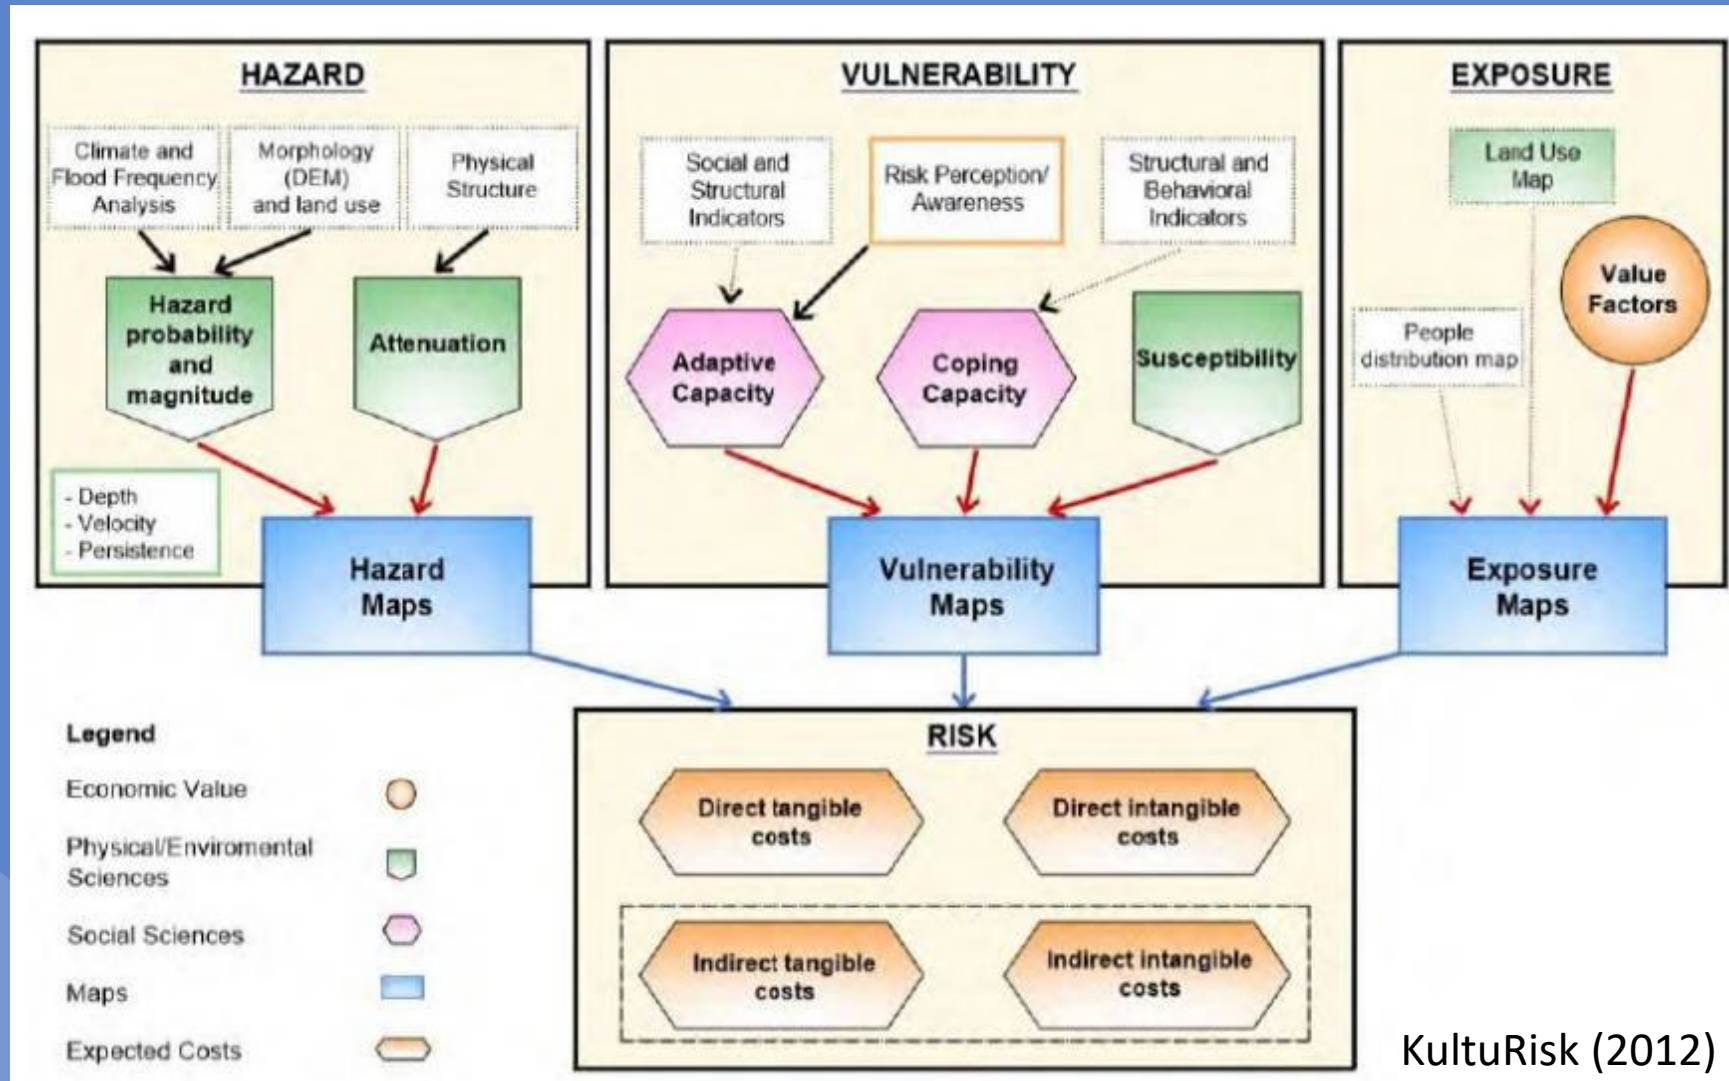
HAZARD

Climate and Flood Frequency Analysis

Morphology (DEM) and land use

Physical Structure

Hazard probability and magnitude

Attenuation

- Depth
- Velocity
- Persistence

Hazard Maps

VULNERABILITY

Social and Structural Indicators

Risk Perception/ Awareness

Structural and Behavioral Indicators

Adaptive Capacity

Coping Capacity

Susceptibility

Vulnerability Maps

EXPOSURE

Land Use Map

Value Factors

People distribution map

Exposure Maps

Legend

Economic Value

Physical/Enviromental Sciences

Social Sciences

Maps

Expected Costs

RISK

Direct tangible costs

Direct intangible costs

Indirect tangible costs

Indirect intangible costs

KultuRisk (2012)